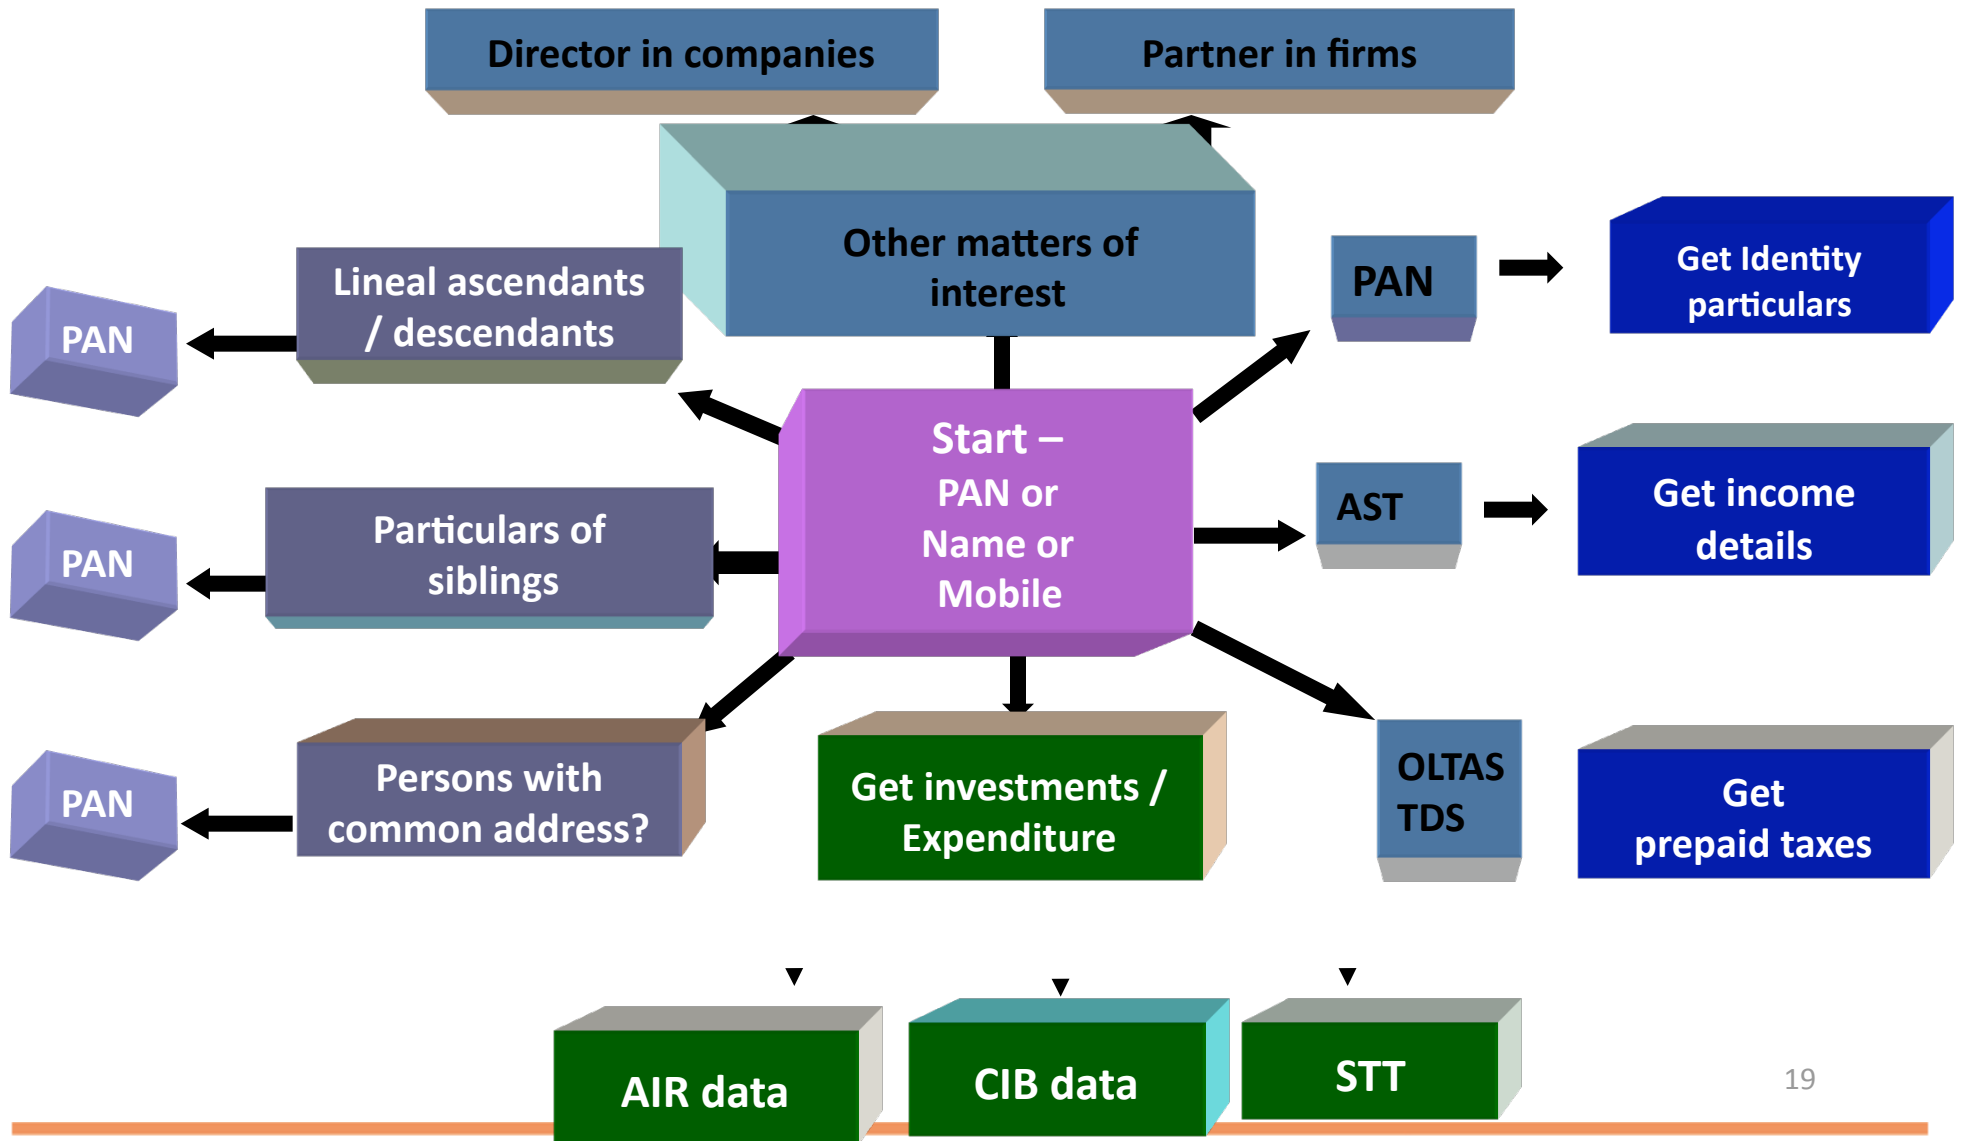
Director in companies

Partner in firms

Other matters of interest

Lineal ascendants / descendants

PAN

PAN

Get Identity particulars

Start – PAN or Name or Mobile

AST

Get income details

PAN

Particulars of siblings

PAN

Persons with common address?

Get investments / Expenditure

OLTAS TDS

Get prepaid taxes

AIR data

CIB data

STT

19